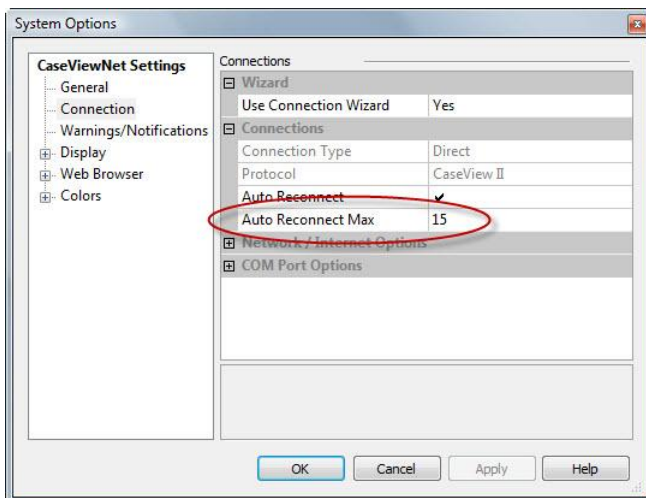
System Options

CaseViewNet Settings
General
Connection
Warnings/Notifications
Display
Web Browser
Colors

Connections

| Wizard | |
|---|---|
| Use Connection Wizard | Yes |
| Connections | |
| Connection Type | Direct |
| Protocol | CaseView II |
| Auto Reconnect | ✔ |
| Auto Reconnect Max | 15 |
| Network / Internet Options | |
| COM Port Options | |

OK
Cancel
Apply
Help